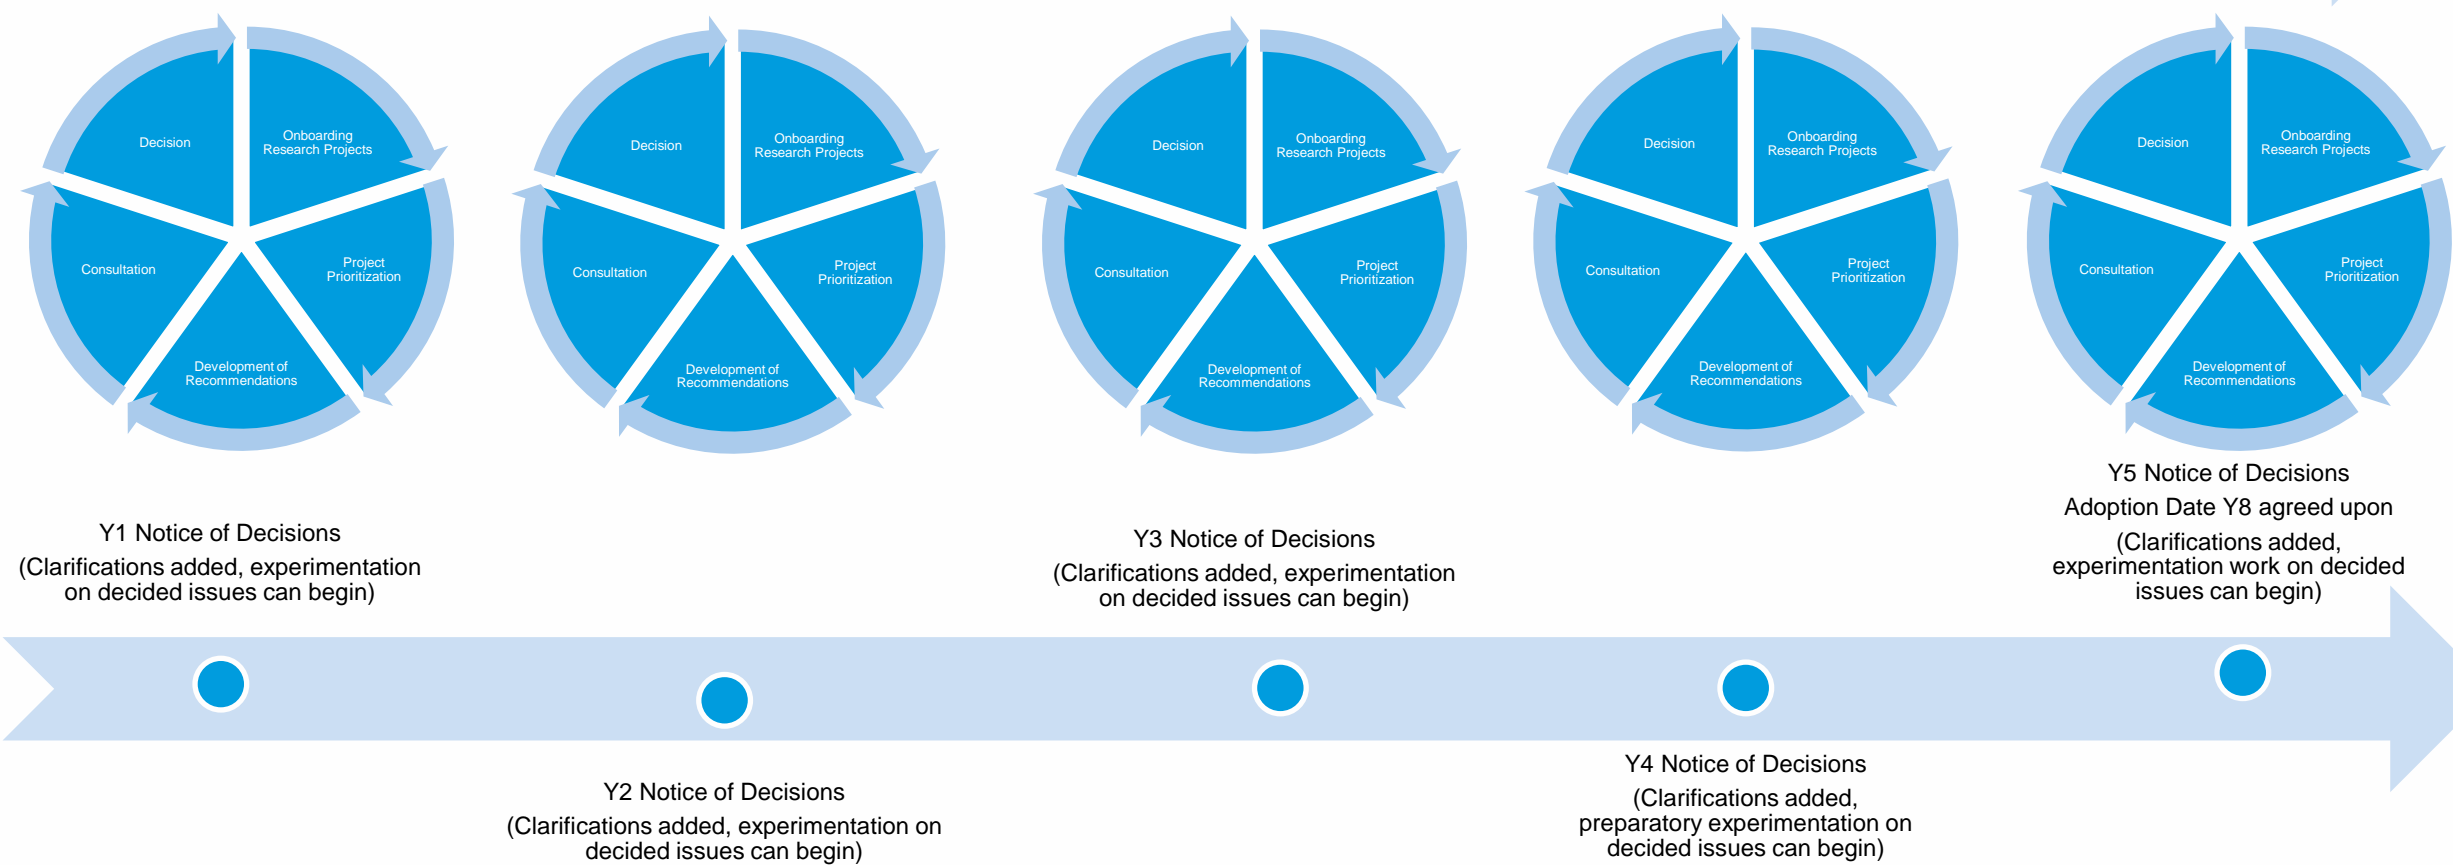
Decision
Onboarding Research Projects
Project Prioritization
Development of Recommendations
Consultation

Decision
Onboarding Research Projects
Project Prioritization
Development of Recommendations
Consultation

Decision
Onboarding Research Projects
Project Prioritization
Development of Recommendations
Consultation

Decision
Onboarding Research Projects
Project Prioritization
Development of Recommendations
Consultation

Decision
Onboarding Research Projects
Project Prioritization
Development of Recommendations
Consultation

Y1 Notice of Decisions
(Clarifications added, experimentation on decided issues can begin)

Y2 Notice of Decisions
(Clarifications added, experimentation on decided issues can begin)

Y3 Notice of Decisions
(Clarifications added, experimentation on decided issues can begin)

Y4 Notice of Decisions
(Clarifications added, preparatory experimentation on decided issues can begin)

Y5 Notice of Decisions
Adoption Date Y8 agreed upon
(Clarifications added, experimentation work on decided issues can begin)